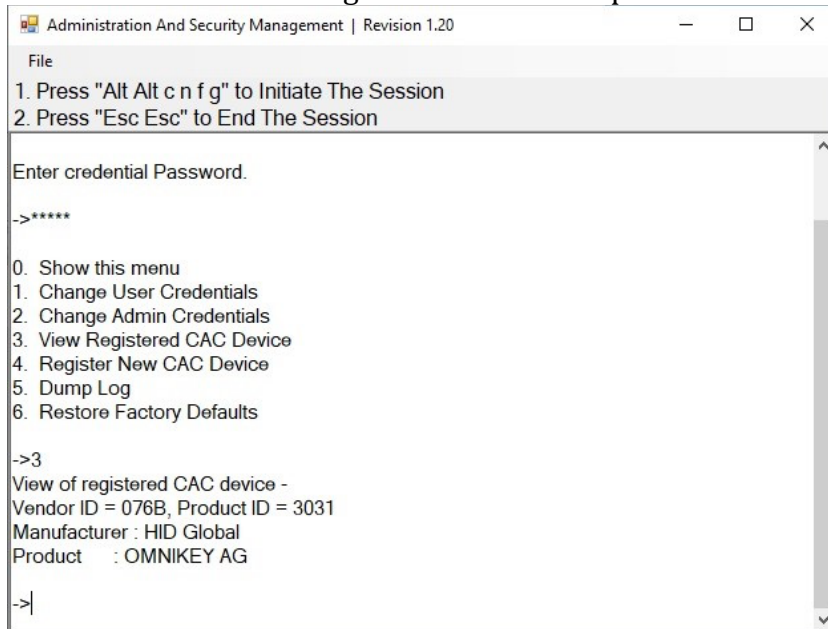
Administration And Security Management | Revision 1.20

File

1. Press "Alt Alt c n f g" to Initiate The Session
2. Press "Esc Esc" to End The Session

Enter credential Password.

->*****

0. Show this menu
1. Change User Credentials
2. Change Admin Credentials
3. View Registered CAC Device
4. Register New CAC Device
5. Dump Log
6. Restore Factory Defaults

->3
View of registered CAC device -
Vendor ID = 076B, Product ID = 3031
Manufacturer : HID Global
Product : OMNIKEY AG

->|